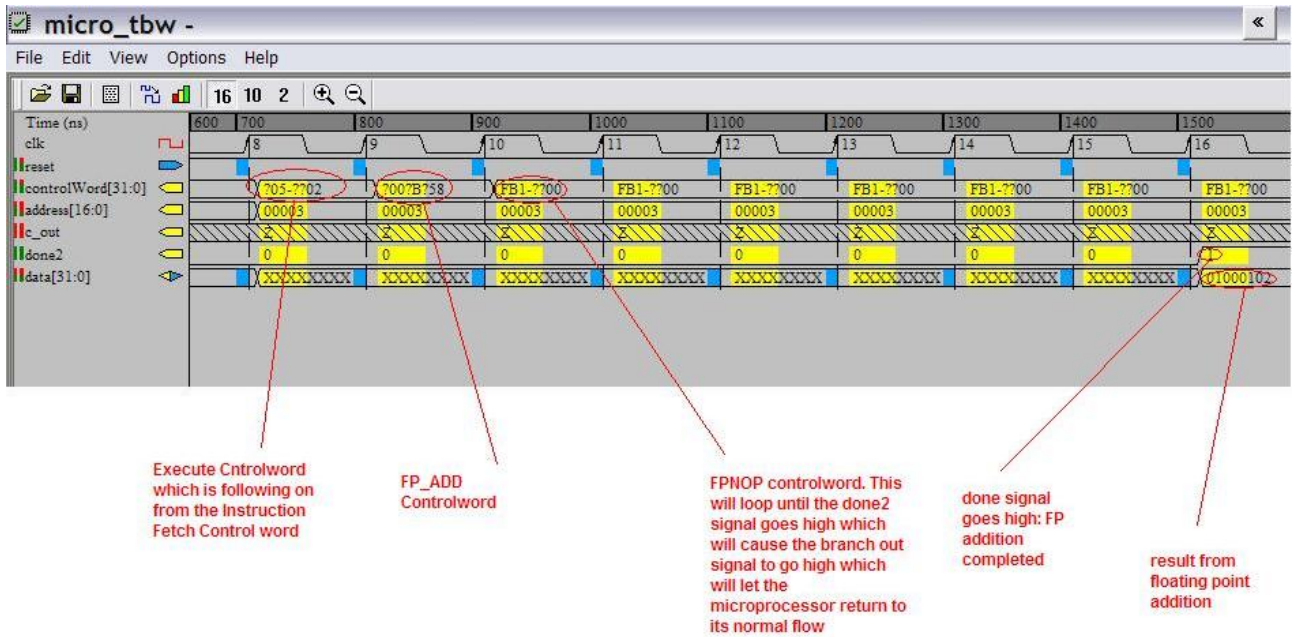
micro_tbw -

«

File Edit View Options Help

16 10 2

Time (ns) 600 700 800 900 1000 1100 1200 1300 1400 1500

clk 8 9 10 11 12 13 14 15 16

reset

controlWord[31:0] ?05-??02 ?00?B?58 FB1-??00 FB1-??00 FB1-??00 FB1-??00 FB1-??00 FB1-??00 FB1-??00

address[16:0] 00003 00003 00003 00003 00003 00003 00003 00003 00003

c_out Z Z Z Z Z Z Z Z

done2 0 0 0 0 0 0 0 0 1

data[31:0] XXXXXXXX XXXXXXXX XXXXXXXX XXXXXXXX XXXXXXXX XXXXXXXX XXXXXXXX XXXXXXXX 01000102

Execute Cntrolword which is following on from the Instruction Fetch Control word

FP_ADD Controlword

FPNOP controlword. This will loop until the done2 signal goes high which will cause the branch out signal to go high which will let the microprocessor return to its normal flow

done signal goes high: FP addition completed

result from floating point addition